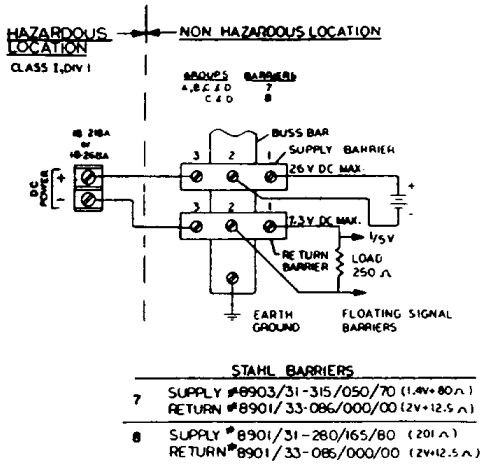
HAZARDOUS LOCATION

CLASS I, DIV I

NON HAZARDOUS LOCATION

| GROUPS | BARRIERS |
|---|---|
| A,B,C & D | 7 |
| C & D | 8 |

IB 218A or IB 268A

DC POWER

+

−

BUSS BAR

SUPPLY BARRIER

3 2 1

26 V DC MAX.

+

3 2 1

2.3 V DC MAX.

1/5V

RETURN BARRIER

LOAD 250 Ω

EARTH GROUND

FLOATING SIGNAL BARRIERS

STAHL BARRIERS

| | |
|---|---|
| 7 | SUPPLY #8903/31-315/050/70 (1.4V+80Ω) RETURN #8901/33-086/000/00 (2V+12.5Ω) |
| 8 | SUPPLY #8901/31-280/165/80 (201Ω) RETURN #8901/33-085/000/00 (2V+12.5Ω) |